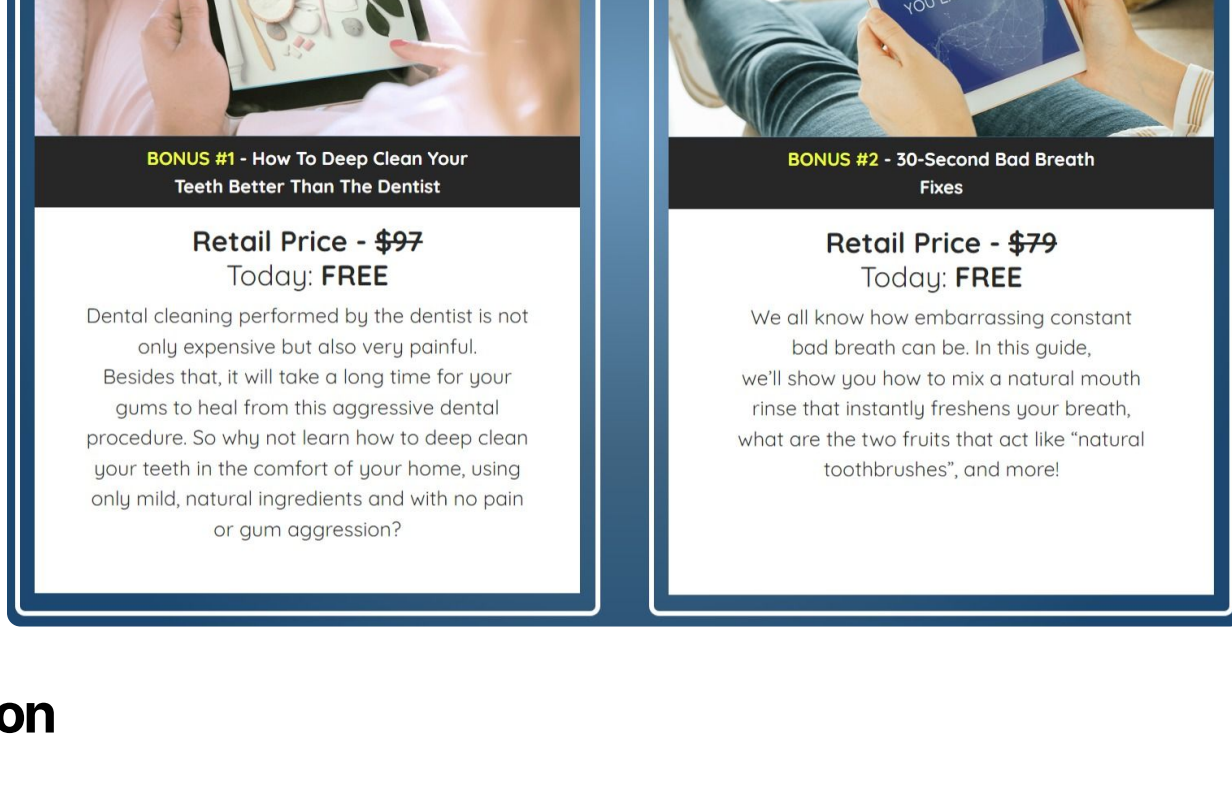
BONUS #1 - How To Deep Clean Your Teeth Better Than The Dentist

Retail Price - $97
Today: FREE

Dental cleaning performed by the dentist is not only expensive but also very painful. Besides that, it will take a long time for your gums to heal from this aggressive dental procedure. So why not learn how to deep clean your teeth in the comfort of your home, using only mild, natural ingredients and with no pain or gum aggression?

BONUS #2 - 30-Second Bad Breath Fixes

Retail Price - $79
Today: FREE

We all know how embarrassing constant bad breath can be. In this guide, we'll show you how to mix a natural mouth rinse that instantly freshens your breath, what are the two fruits that act like "natural toothbrushes", and more!

on